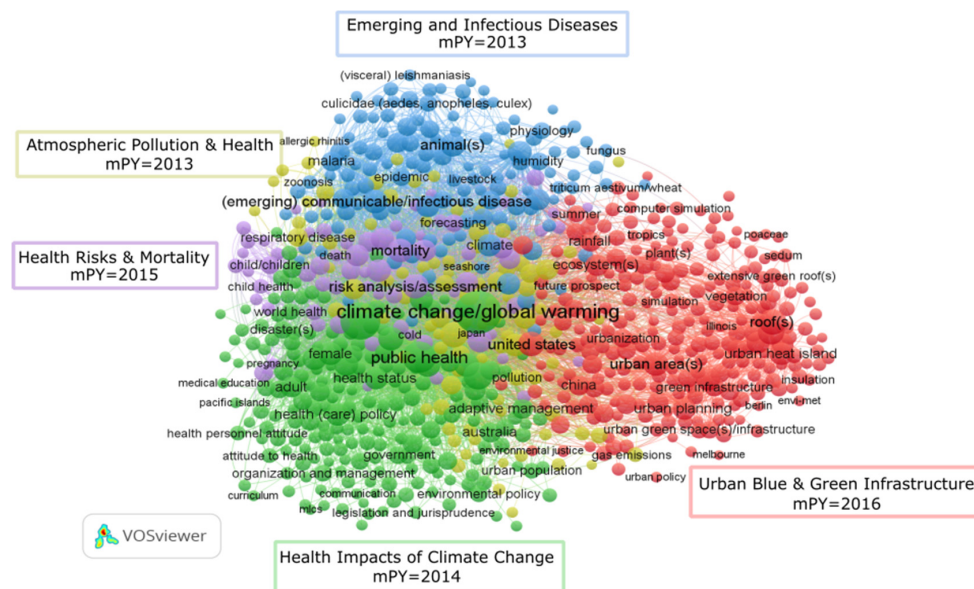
Emerging and Infectious Diseases
mPY=2013

Atmospheric Pollution & Health
mPY=2013

Health Risks & Mortality
mPY=2015

Urban Blue & Green Infrastructure
mPY=2016

Health Impacts of Climate Change
mPY=2014

(visceral) leishmaniasis
culicidae (aedes, anopheles, culex)
physiology
allergic rhinitis
animal(s)
fungus
malaria
humidity
zoonosis
epidemic
livestock
triticum aestivum/wheat
(emerging) communicable/infectious disease
summer
computer simulation
forecasting
tropics
poaceae
respiratory disease
climate
rainfall
plant(s)
sedum
death
mortality
seashore
ecosystem(s)
extensive green roof(s)
child/children
child health
risk analysis/assessment
future prospect
simulation
vegetation
world health
climate change/global warming
illinois
roof(s)
disaster(s)
cold
japan
urbanization
pregnancy
female
public health
united states
urban area(s)
urban heat island
medical education
adult
health status
pollution
china
green infrastructure
insulation
pacific islands
berlin
envi-met
health (care) policy
adaptive management
urban planning
health personnel attitude
australia
urban green space(s)/infrastructure
attitude to health
government
environmental justice
gas emissions
melbourne
organization and management
urban population
curriculum
communication
environmental policy
urban policy
mics
legislation and jurisprudence
VOSviewer